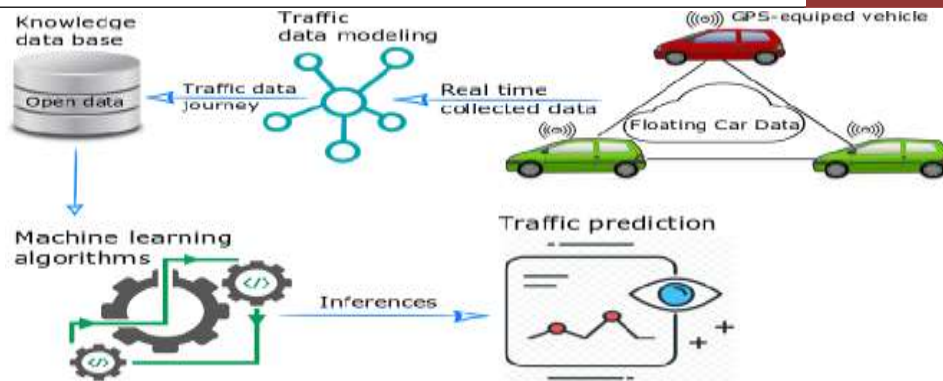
Knowledge data base

Open data

Traffic data modeling

Traffic data journey

Real time collected data

GPS-equiped vehicle

Floating Car Data

Machine learning algorithms

</>

</>

Inferences

Traffic prediction

+ +